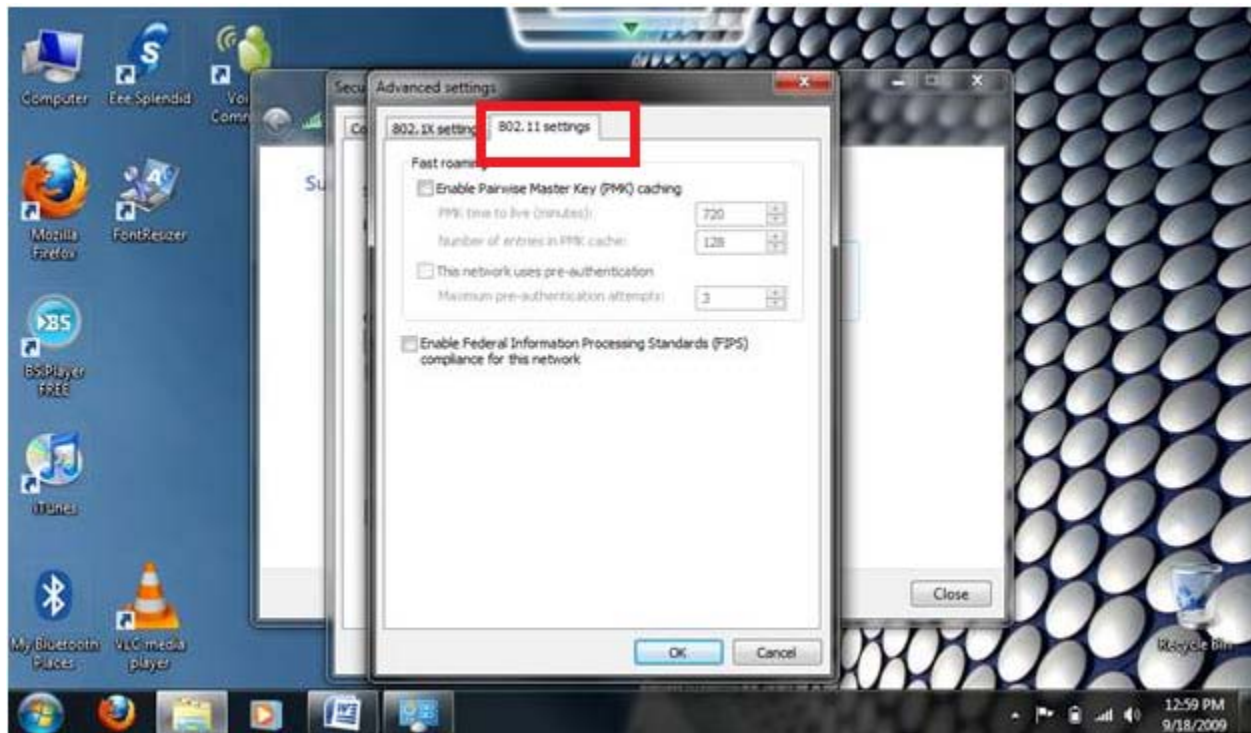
Computer
Eee Splendid
Voi Comm
Mozilla Firefox
FontResizer
BSPlayer FREE
iTunes
My Bluetooth Places
VLC media player
Recycle Bin

Secu
Co
Su

Advanced settings
802.1X settings
802.11 settings
Fast roaming
Enable Pairwise Master Key (PMK) caching
PMK time to live (minutes): 720
Number of entries in PMK cache: 128
This network uses pre-authentication
Maximum pre-authentication attempts: 3
Enable Federal Information Processing Standards (FIPS) compliance for this network
OK
Cancel

Close

12:59 PM
9/18/2009